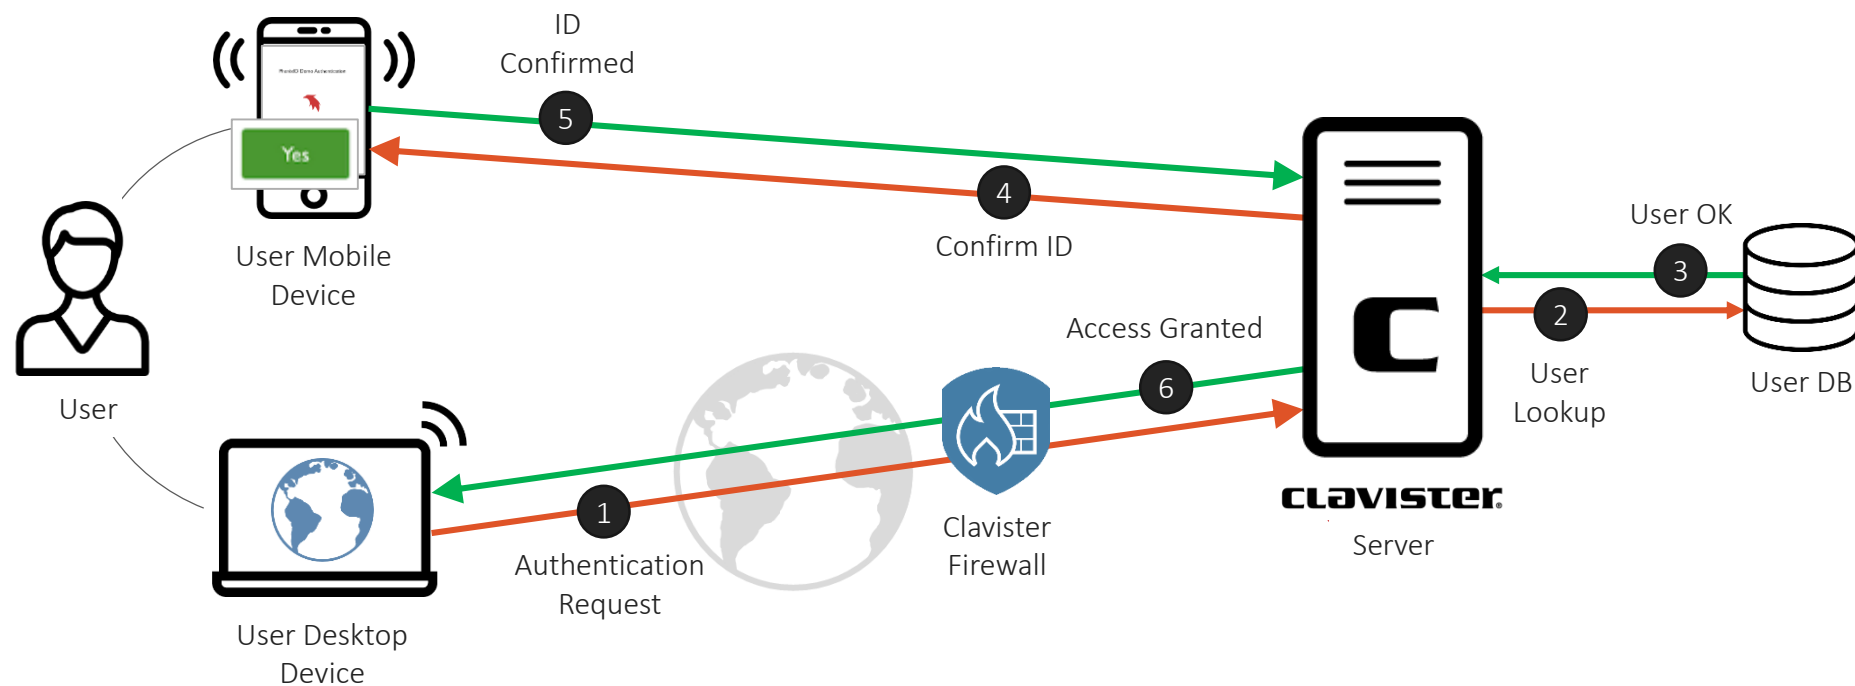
ID Confirmed

5

Yes

4

Confirm ID

User Mobile Device

User

User OK

3

2

User Lookup

User DB

Access Granted

6

1

Authentication Request

Clavister Firewall

clavister

Server

User Desktop Device